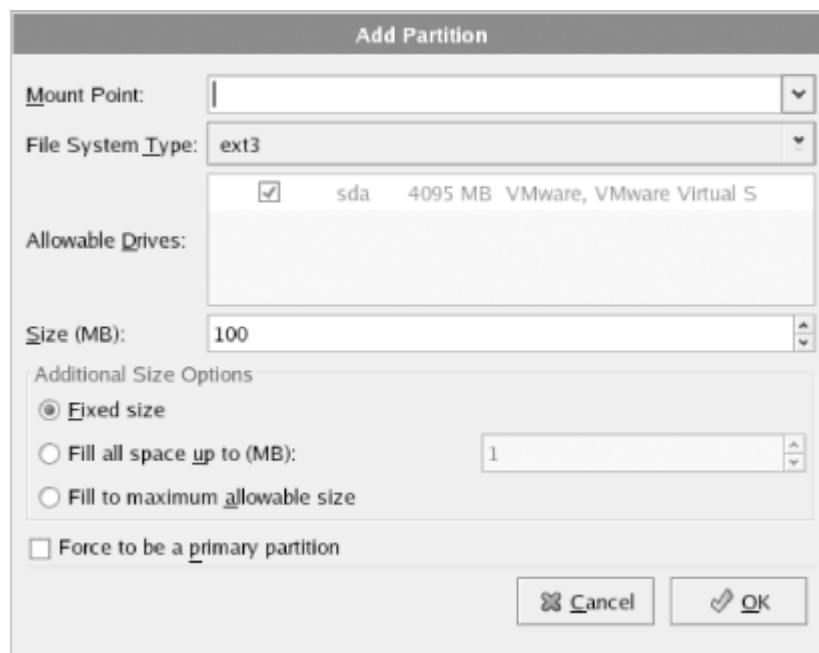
Add Partition

Mount Point:

File System Type: ext3

Allowable Drives: sda 4095 MB VMware, VMware Virtual S

Size (MB): 100

Additional Size Options

Fixed size

Fill all space up to (MB): 1

Fill to maximum allowable size

Force to be a primary partition

Cancel

OK